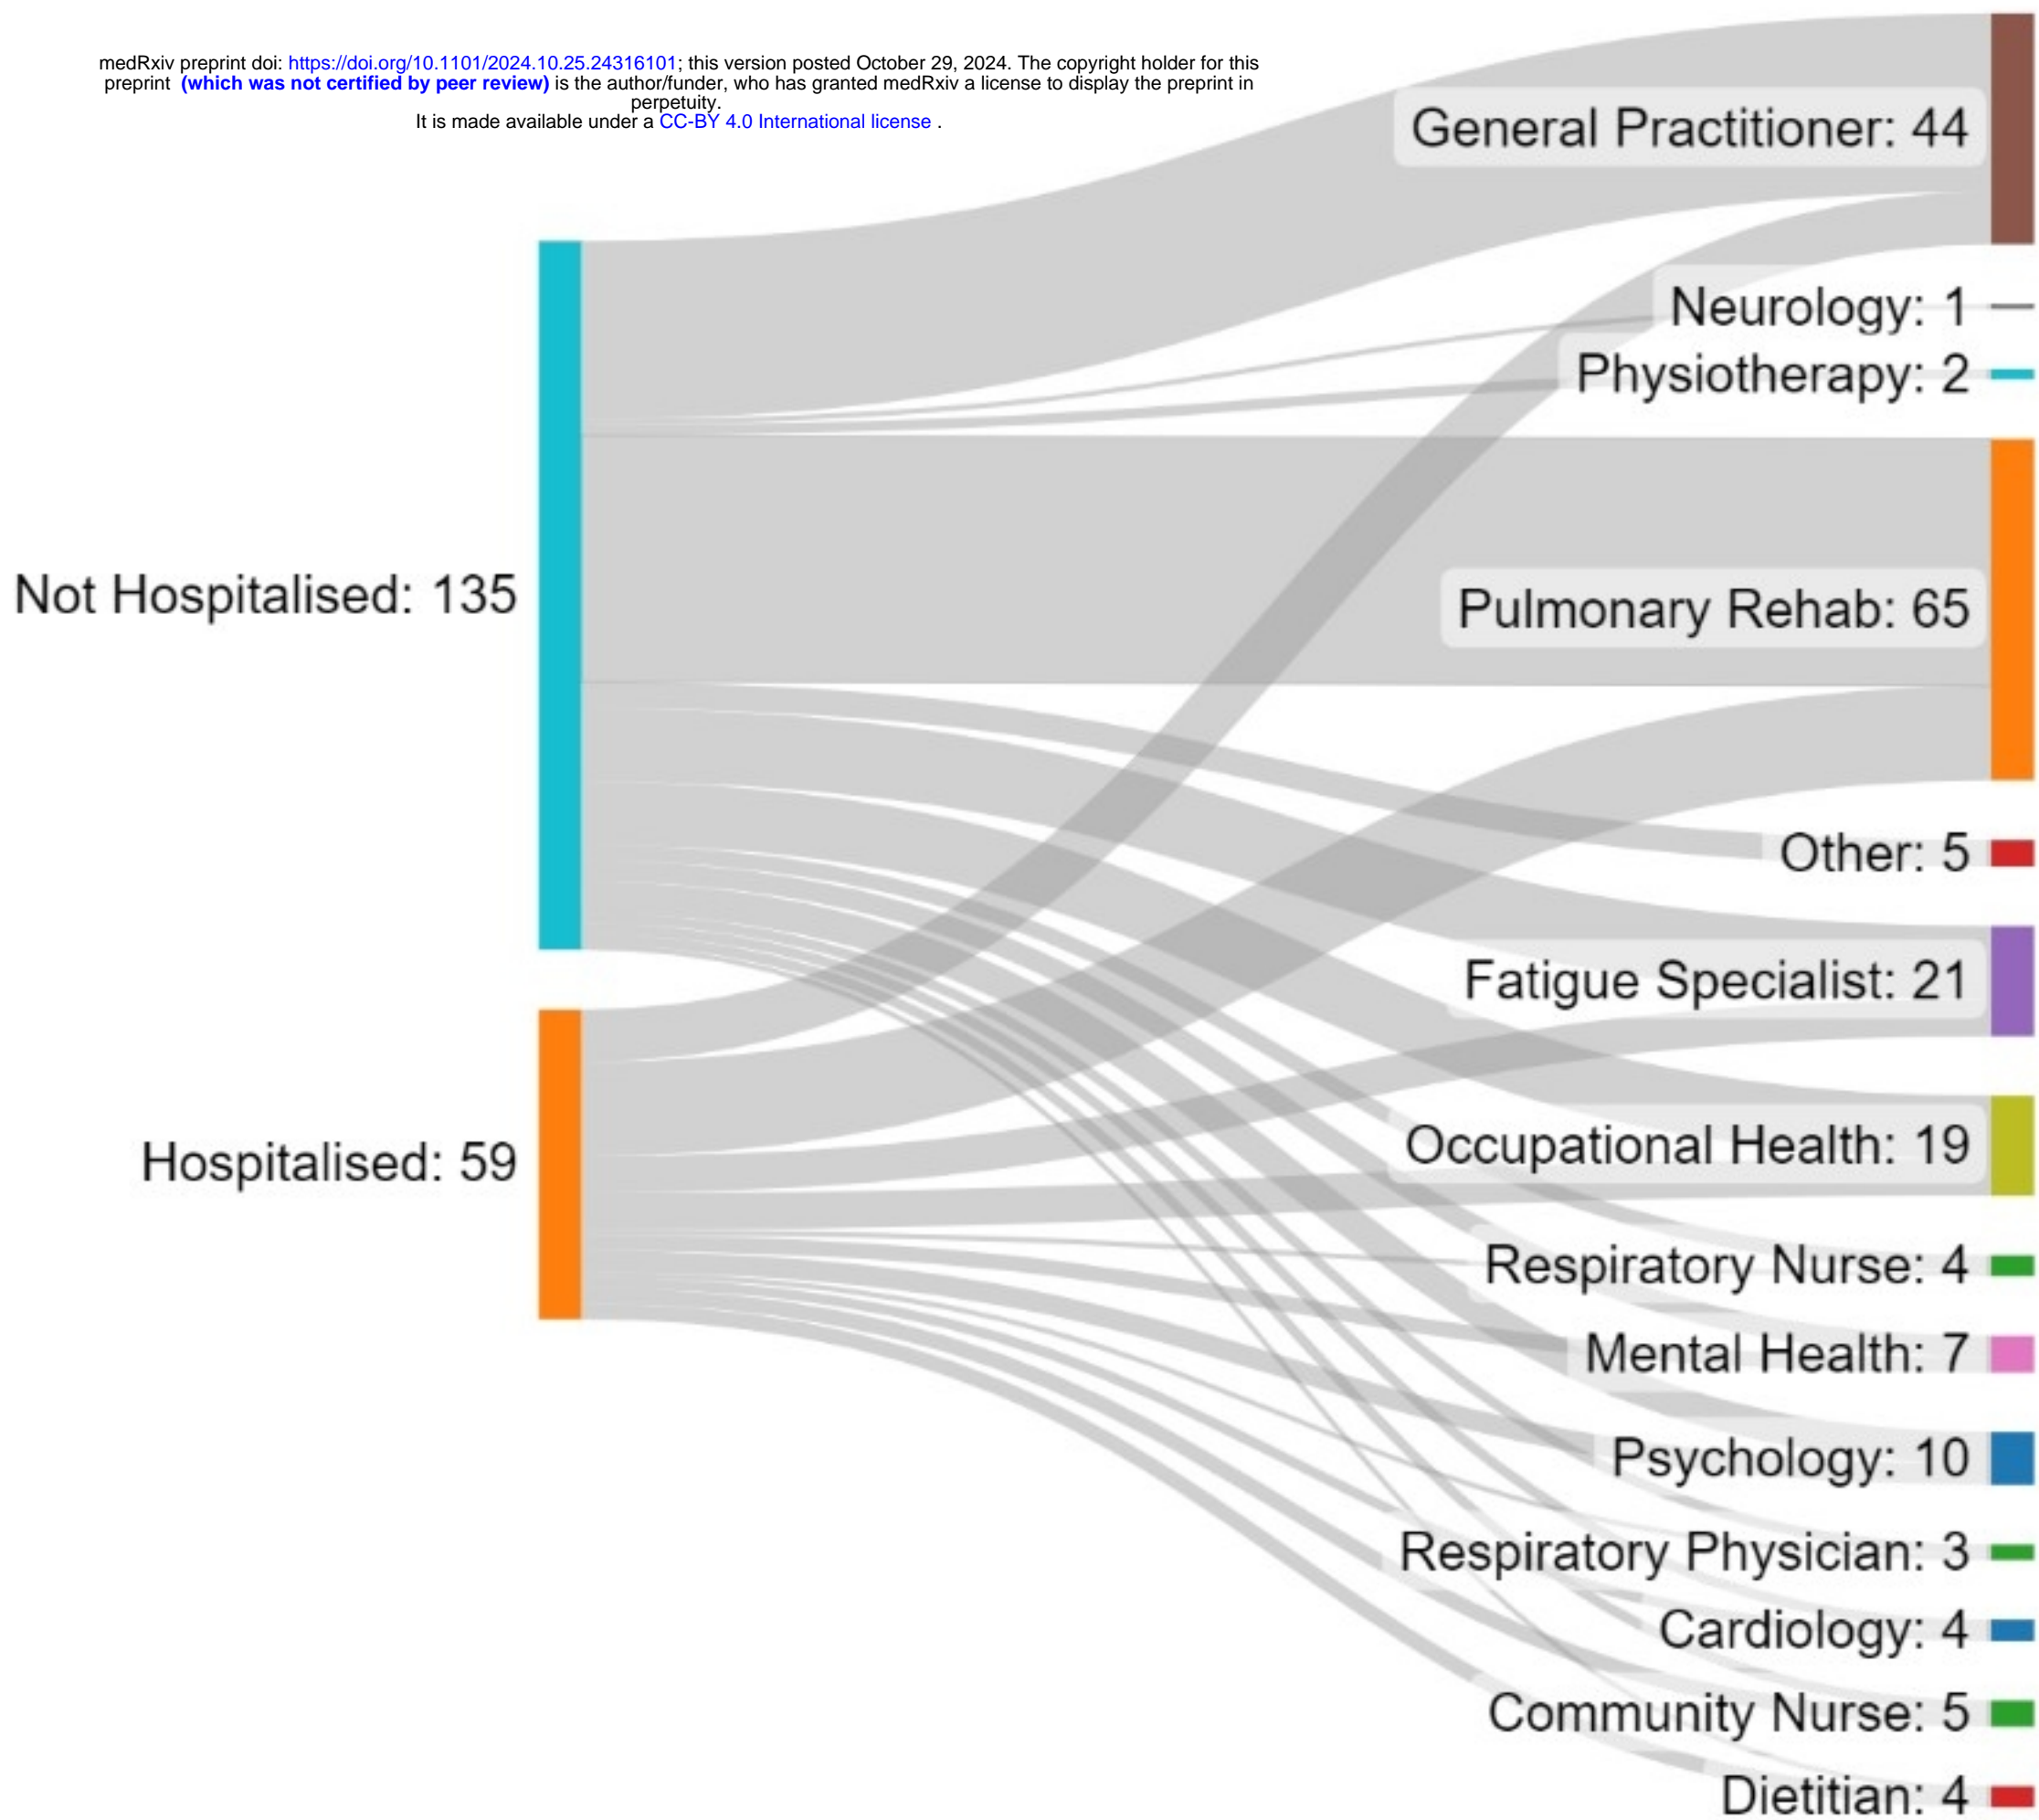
medRxiv preprint doi: https://doi.org/10.1101/2024.10.25.24316101; this version posted October 29, 2024. The copyright holder for this preprint (which was not certified by peer review) is the author/funder, who has granted medRxiv a license to display the preprint in perpetuity.
It is made available under a CC-BY 4.0 International license .

General Practitioner: 44
Neurology: 1
Physiotherapy: 2
Not Hospitalised: 135
Pulmonary Rehab: 65
Other: 5
Fatigue Specialist: 21
Hospitalised: 59
Occupational Health: 19
Respiratory Nurse: 4
Mental Health: 7
Psychology: 10
Respiratory Physician: 3
Cardiology: 4
Community Nurse: 5
Dietitian: 4